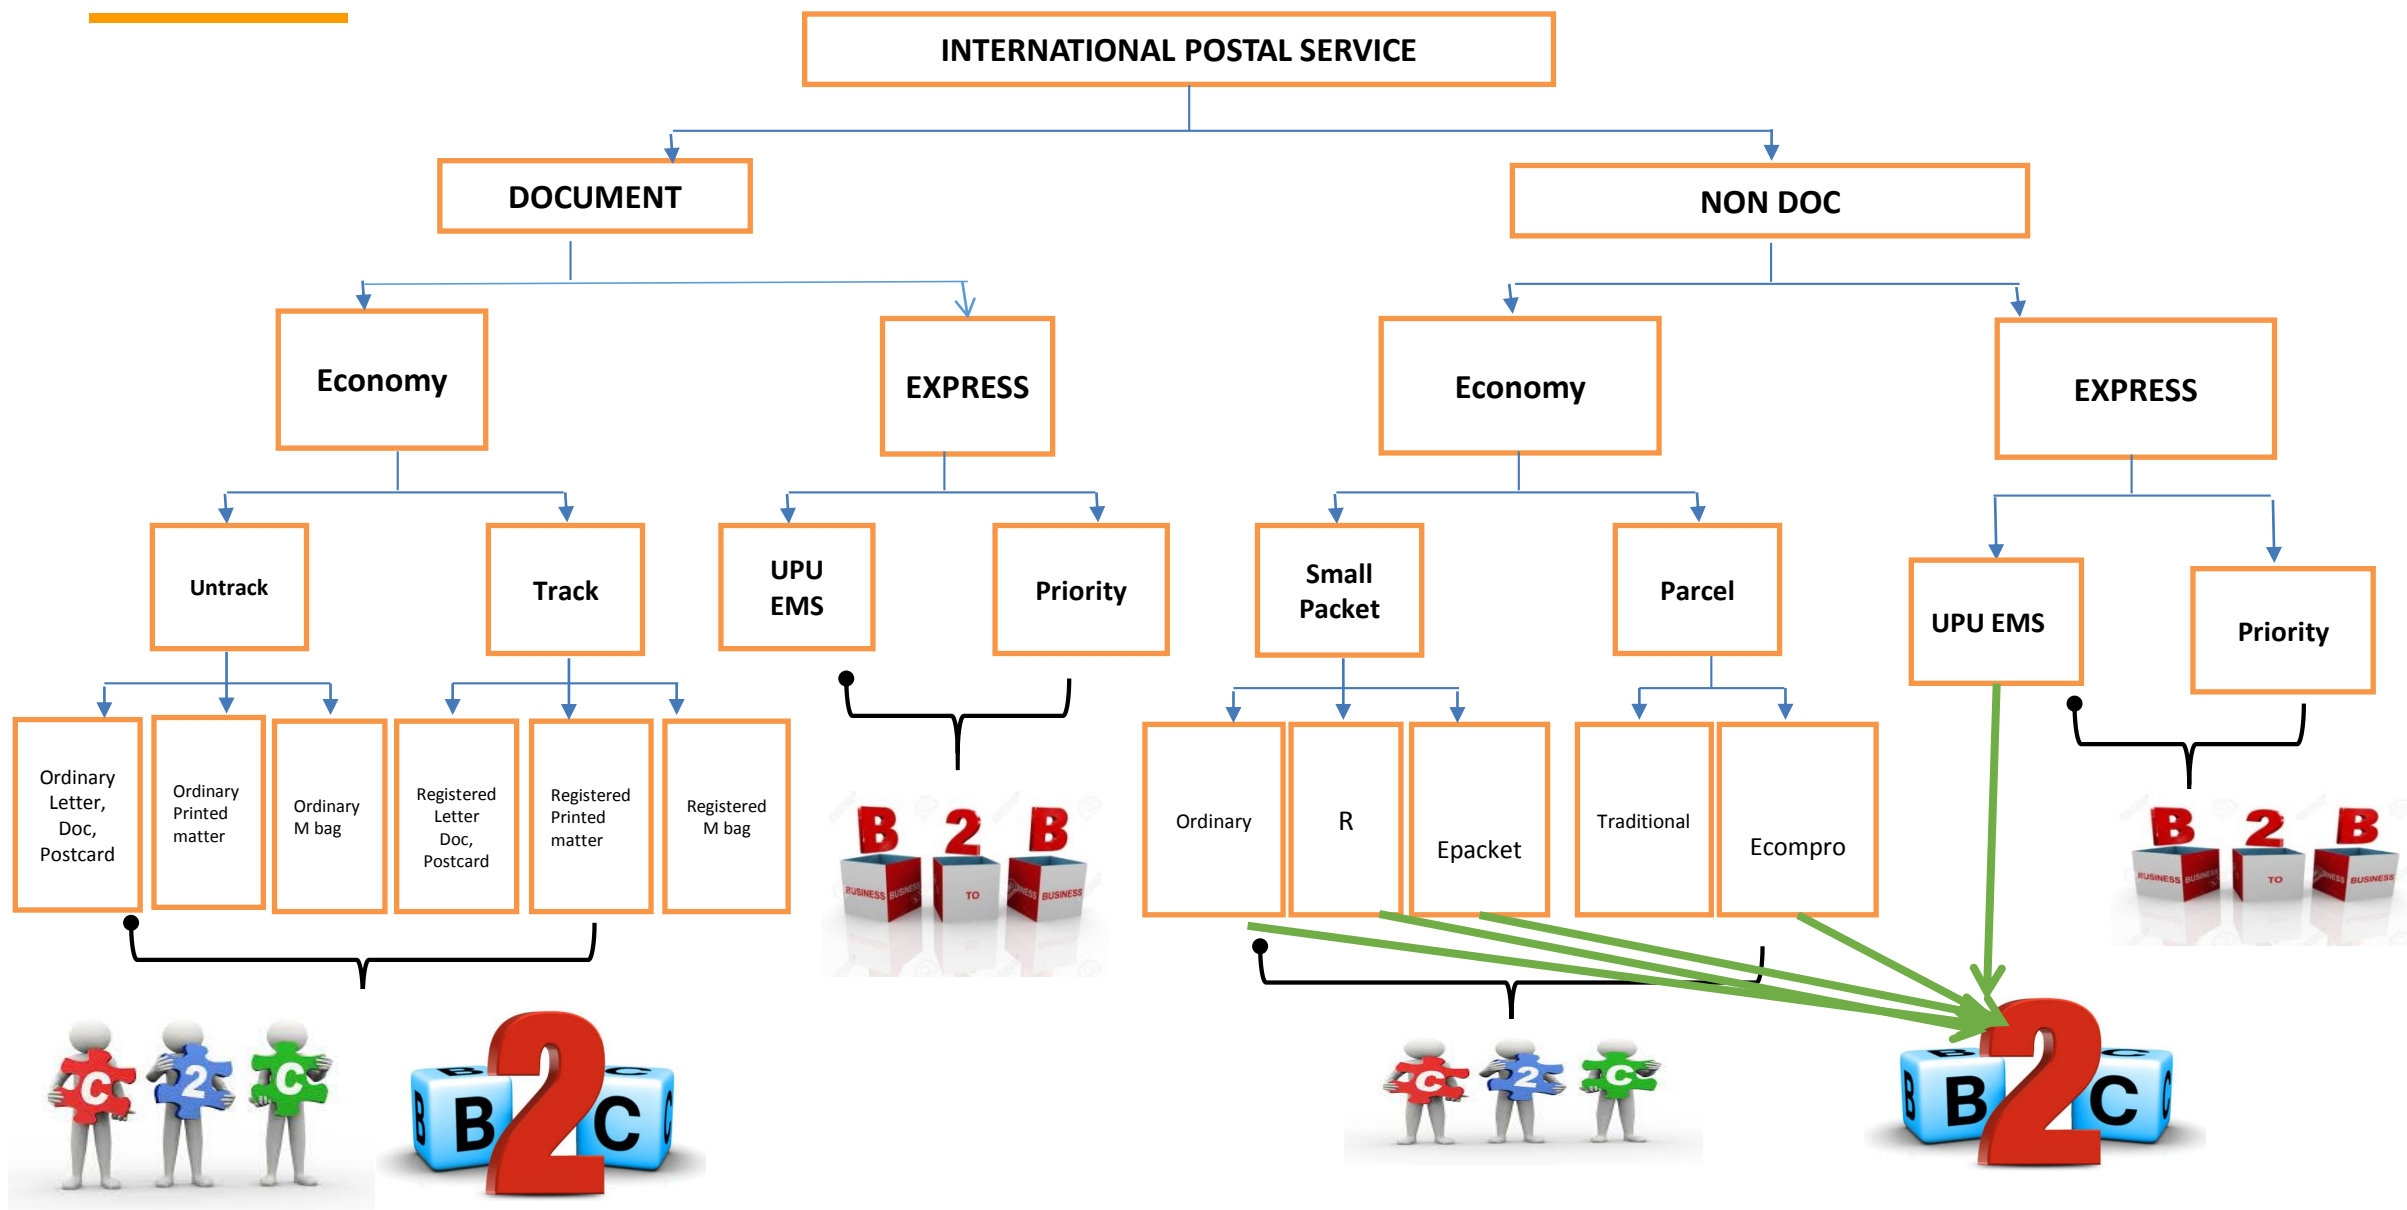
INTERNATIONAL POSTAL SERVICE

DOCUMENT

NON DOC

Economy

EXPRESS

Economy

EXPRESS

Untrack

Track

UPU EMS

Priority

Small Packet

Parcel

UPU EMS

Priority

Ordinary Letter, Doc, Postcard

Ordinary Printed matter

Ordinary M bag

Registered Letter Doc, Postcard

Registered Printed matter

Registered M bag

Ordinary

R

Epacket

Traditional

Ecompro

B 2 B
BUSINESS BUSINESS TO BUSINESS BUSINESS

B 2 B
BUSINESS BUSINESS TO BUSINESS BUSINESS

C 2 C

B 2 C

C 2 C

B 2 C